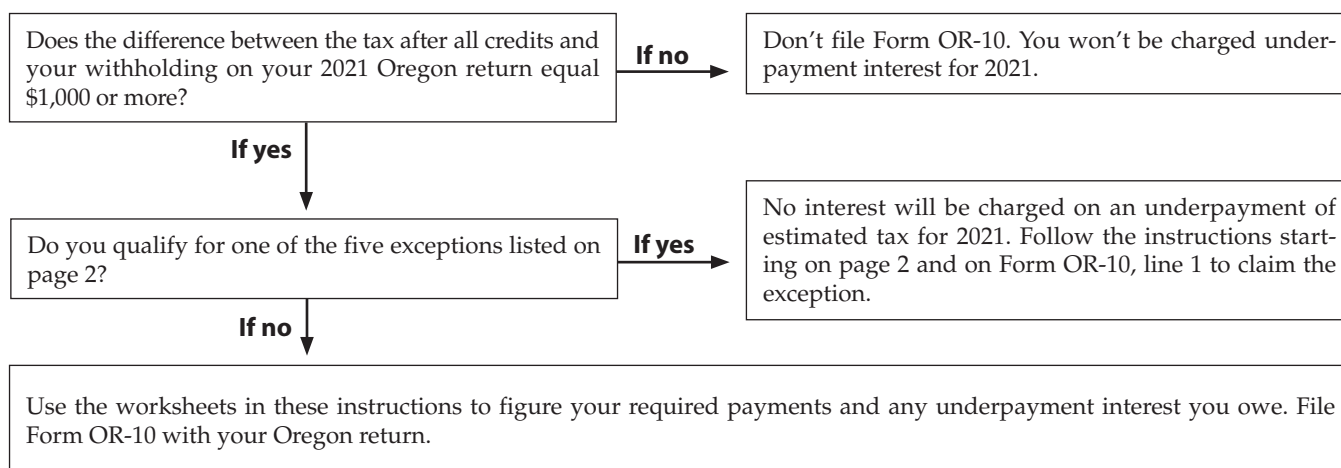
Does the difference between the tax after all credits and your withholding on your 2021 Oregon return equal $1,000 or more?

If no

Don't file Form OR-10. You won't be charged underpayment interest for 2021.

If yes

Do you qualify for one of the five exceptions listed on page 2?

If yes

No interest will be charged on an underpayment of estimated tax for 2021. Follow the instructions starting on page 2 and on Form OR-10, line 1 to claim the exception.

If no

Use the worksheets in these instructions to figure your required payments and any underpayment interest you owe. File Form OR-10 with your Oregon return.